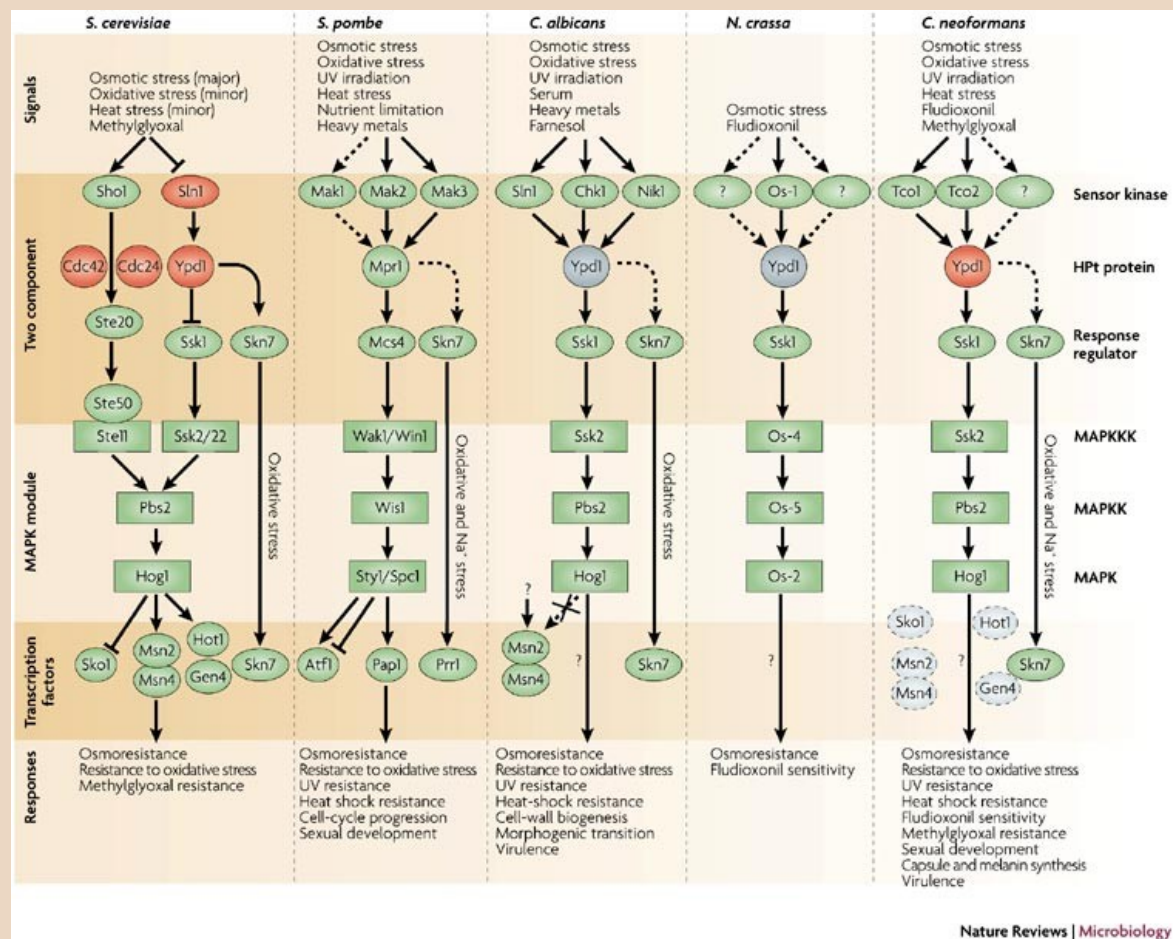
S. cerevisiae

S. pombe

C. albicans

N. crassa

C. neoformans

Signals

Osmotic stress (major)
Oxidative stress (minor)
Heat stress (minor)
Methylglyoxal

Osmotic stress
Oxidative stress
UV irradiation
Heat stress
Nutrient limitation
Heavy metals

Osmotic stress
Oxidative stress
UV irradiation
Serum
Heavy metals
Farnesol

Osmotic stress
Fludioxonil

Osmotic stress
Oxidative stress
UV irradiation
Heat stress
Fludioxonil
Methylglyoxal

Two component

Sho1 Sln1 Cdc42 Cdc24 Ypd1 Ste20 Ssk1 Skn7 Ste50

Mak1 Mak2 Mak3 Mpr1 Mcs4 Skn7

Sln1 Chk1 Nik1 Ypd1 Ssk1 Skn7

? Os-1 ? Ypd1 Ssk1

Tco1 Tco2 ? Ypd1 Ssk1 Skn7

Sensor kinase

HPt protein

Response regulator

MAPK module

Ste11 Ssk2/22 Pbs2 Hog1

Oxidative stress

Wak1/Win1 Wis1 Sty1/Spc1

Oxidative and Na$^+$ stress

Ssk2 Pbs2 Hog1

Oxidative stress

Os-4 Os-5 Os-2

Ssk2 Pbs2 Hog1

Oxidative and Na$^+$ stress

MAPKKK

MAPKK

MAPK

Transcription factors

Sko1 Msn2 Msn4 Hot1 Gen4 Skn7

Atf1 Pap1 Prr1

? Msn2 Msn4 ? Skn7

?

Sko1 Hot1 Msn2 Msn4 ? Skn7 Gen4

Responses

Osmoresistance
Resistance to oxidative stress
Methylglyoxal resistance

Osmoresistance
Resistance to oxidative stress
UV resistance
Heat shock resistance
Cell-cycle progression
Sexual development

Osmoresistance
Resistance to oxidative stress
UV resistance
Heat-shock resistance
Cell-wall biogenesis
Morphogenic transition
Virulence

Osmoresistance
Fludioxonil sensitivity

Osmoresistance
Resistance to oxidative stress
UV resistance
Heat shock resistance
Fludioxonil sensitivity
Methylglyoxal resistance
Sexual development
Capsule and melanin synthesis
Virulence

Nature Reviews | Microbiology